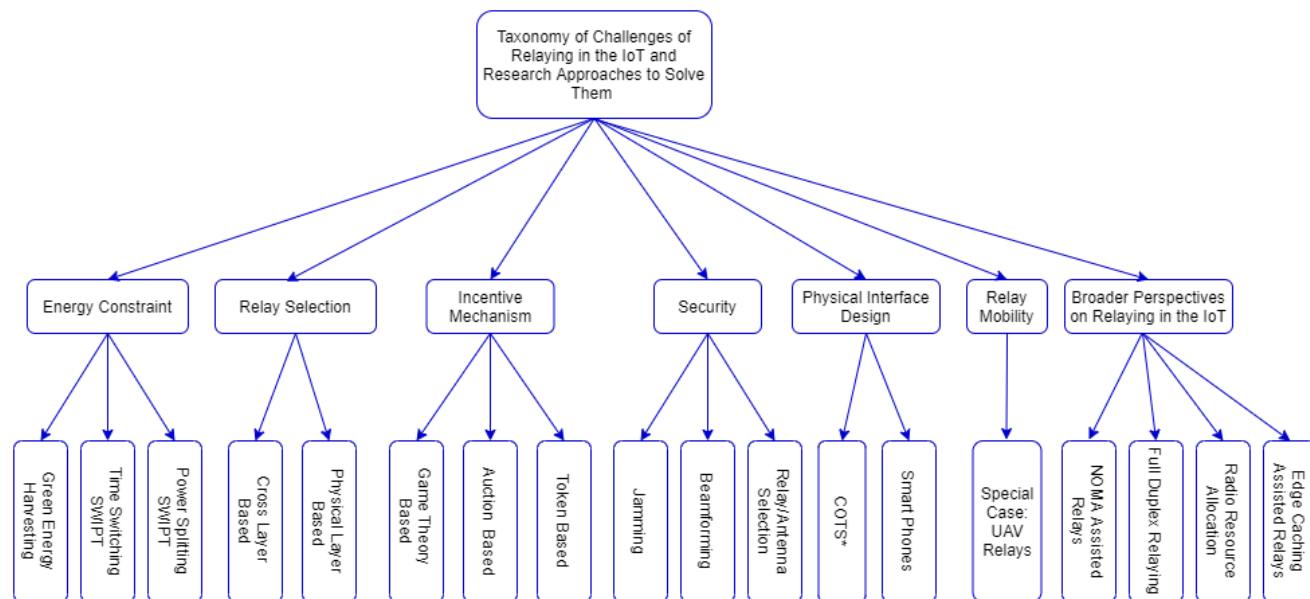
Taxonomy of Challenges of Relaying in the IoT and Research Approaches to Solve Them

Energy Constraint

Green Energy Harvesting

Time Switching SWIPT

Power Splitting SWIPT

Relay Selection

Cross Layer Based

Physical Layer Based

Incentive Mechanism

Game Theory Based

Auction Based

Token Based

Security

Jamming

Beamforming

Relay/Antenna Selection

Physical Interface Design

COTS*

Smart Phones

Relay Mobility

Special Case: UAV Relays

Broader Perspectives on Relaying in the IoT

NOMA Assisted Relays

Full Duplex Relaying

Radio Resource Allocation

Edge Caching Assisted Relays